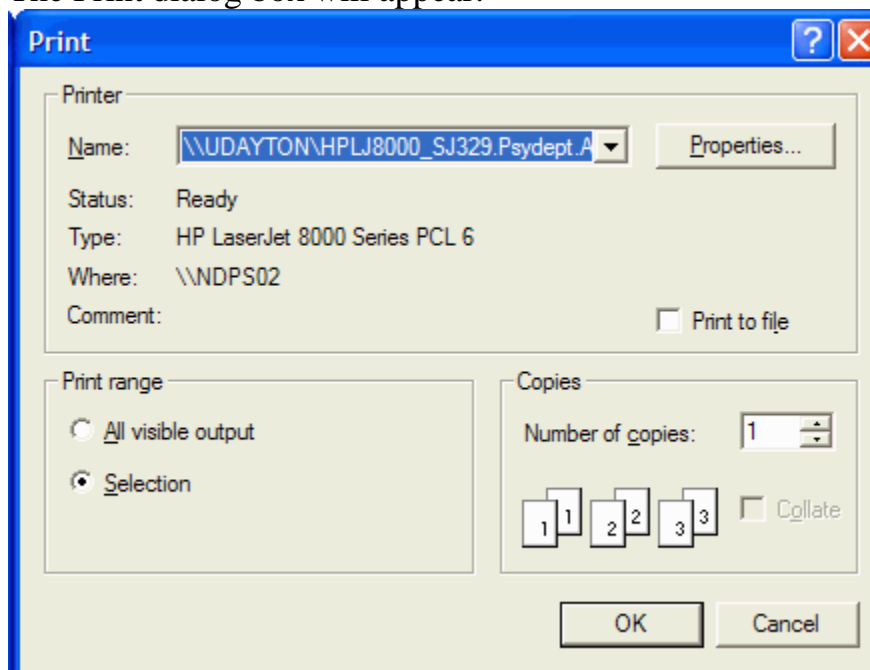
The Print dialog box will appear.

Print

?

Printer

Name: \\UDAYTON\HPLJ8000_SJ329.Psydept.A

Properties...

Status: Ready

Type: HP LaserJet 8000 Series PCL 6

Where: \\NDPS02

Comment:

Print to file

Print range

All visible output

Selection

Copies

Number of copies: 1

1 1 2 2 3 3

Collate

OK

Cancel